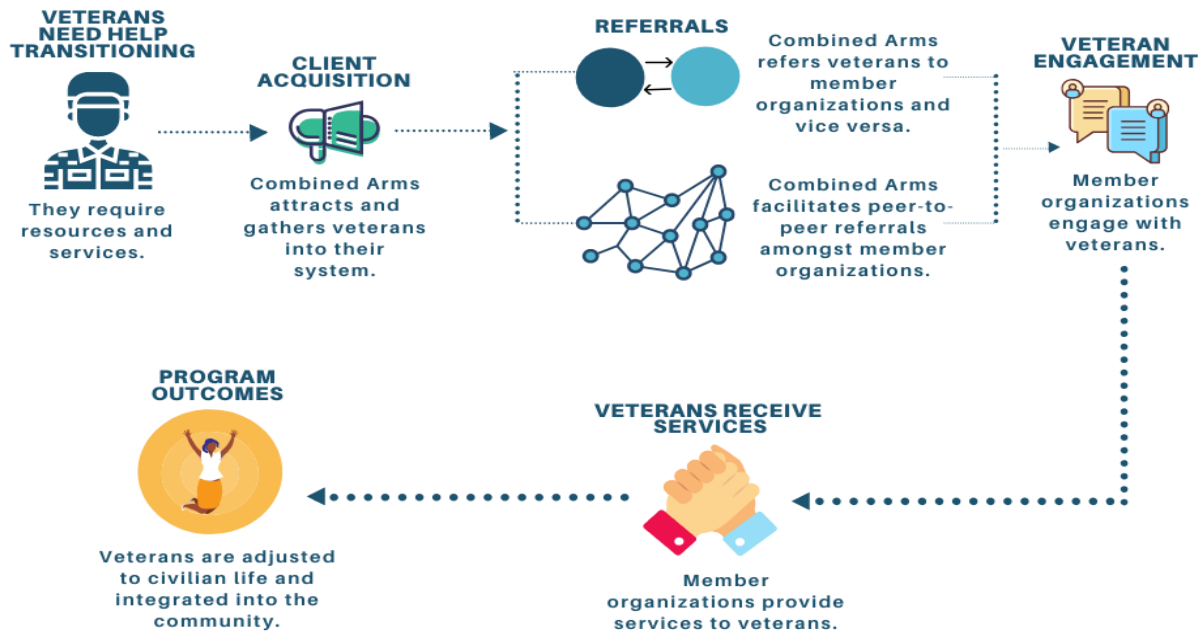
VETERANS NEED HELP TRANSITIONING

They require resources and services.

CLIENT ACQUISITION

Combined Arms attracts and gathers veterans into their system.

REFERRALS

Combined Arms refers veterans to member organizations and vice versa.

Combined Arms facilitates peer-to-peer referrals amongst member organizations.

VETERAN ENGAGEMENT

Member organizations engage with veterans.

VETERANS RECEIVE SERVICES

Member organizations provide services to veterans.

PROGRAM OUTCOMES

Veterans are adjusted to civilian life and integrated into the community.